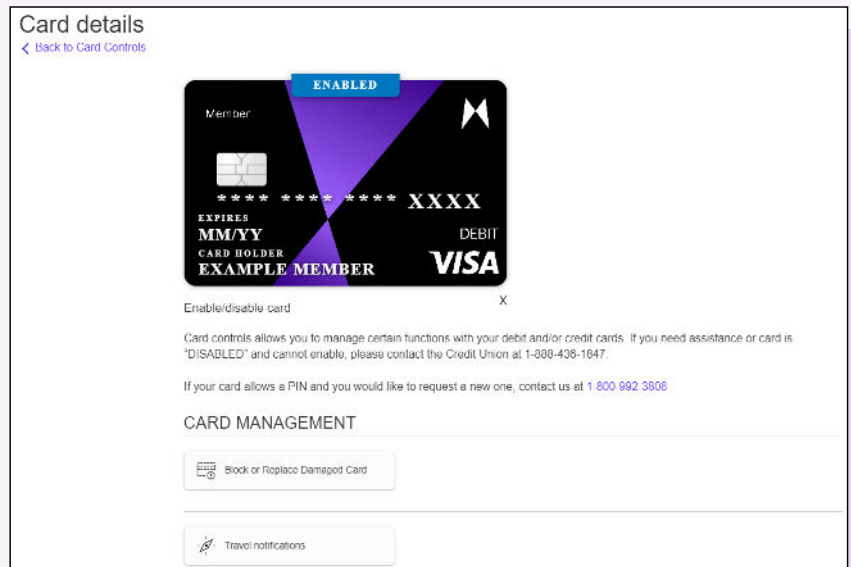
Card details

Back to Card Controls

ENABLED

Member

**** **** **** XXXX

EXPIRES
MM/YY
CARD HOLDER
EXAMPLE MEMBER

DEBIT
VISA

Enable/disable card

X

Card controls allows you to manage certain functions with your debit and/or credit cards. If you need assistance or card is "DISABLED" and cannot enable, please contact the Credit Union at 1-888-436-1647.

If your card allows a PIN and you would like to request a new one, contact us at 1 800 992 3808

CARD MANAGEMENT

Block or Replace Damaged Card

Travel notifications